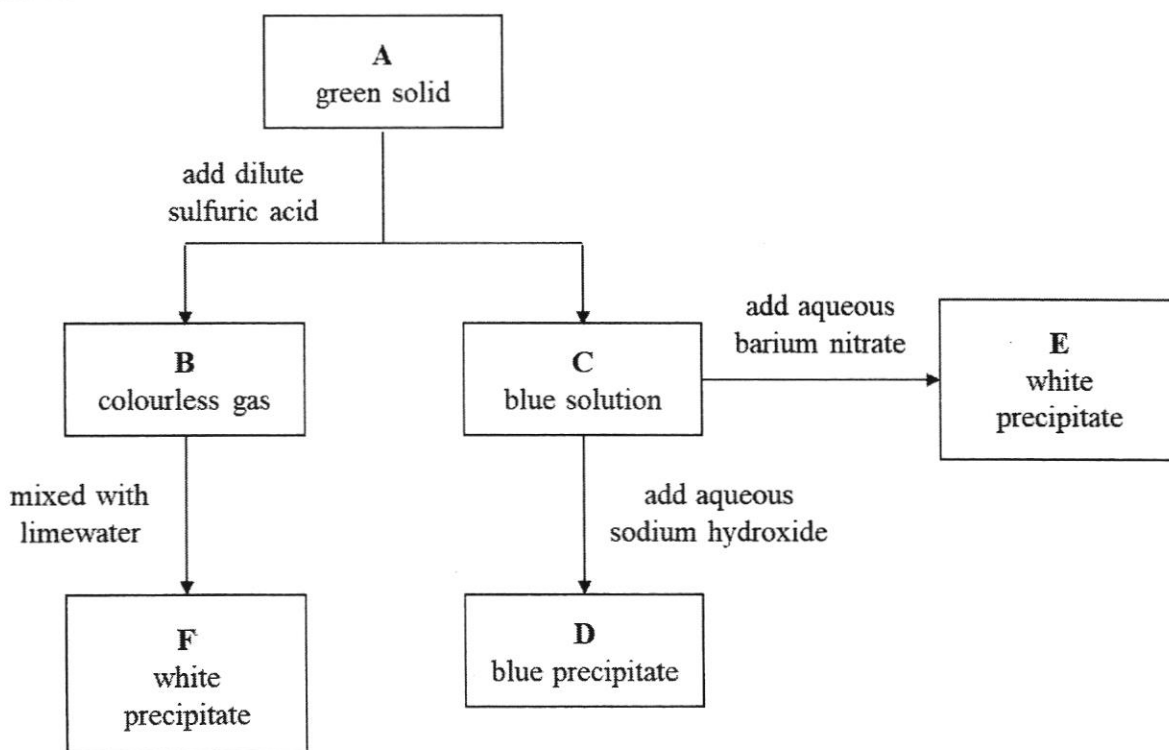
A
green solid

add dilute
sulfuric acid

B
colourless gas

C
blue solution

add aqueous
barium nitrate

E
white
precipitate

mixed with
limewater

add aqueous
sodium hydroxide

F
white
precipitate

D
blue precipitate